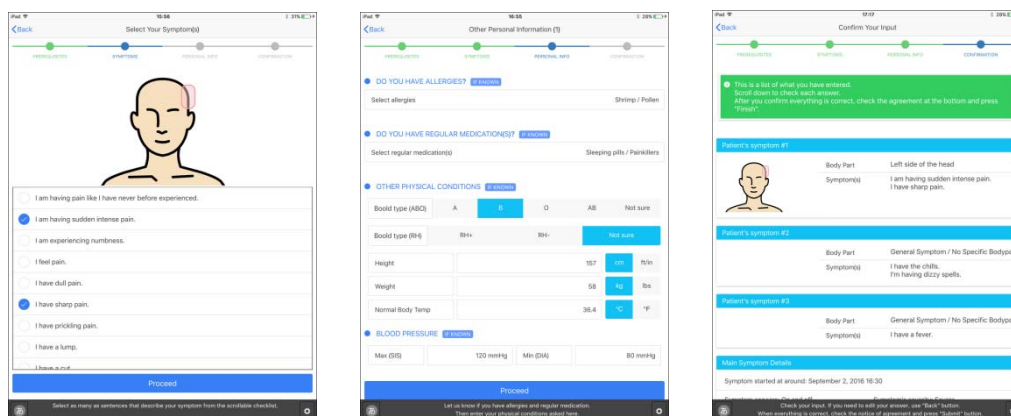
iPad 15:56 31%

Back Select Your Symptom(s)

PREREQUISITES SYMPTOMS PERSONAL INFO CONFIRMATION

I am having pain like I have never before experienced.

I am having sudden intense pain.

I am experiencing numbness.

I feel pain.

I have dull pain.

I have sharp pain.

I have prickling pain.

I have a lump.

I have a cut.

Proceed

Select as many as sentences that describe your symptom from the scrollable checklist.

iPad 16:55 28%

Back Other Personal Information (1)

PREREQUISITES SYMPTOMS PERSONAL INFO CONFIRMATION

DO YOU HAVE ALLERGIES? IF KNOWN

Select allergies Shrimp / Pollen

DO YOU HAVE REGULAR MEDICATION(S)? IF KNOWN

Select regular medication(s) Sleeping pills / Painkillers

OTHER PHYSICAL CONDITIONS IF KNOWN

| Boold type (ABO) | A | B | O | AB | Not sure |
|---|---|---|---|---|---|
| Boold type (RH) | RH+ | RH- | Not sure | | |

| Height | 157 | cm | ft/in |
|---|---|---|---|
| Weight | 58 | kg | lbs |
| Normal Body Temp | 36.4 | °C | °F |

BLOOD PRESSURE IF KNOWN

| Max (SIS) | 120 mmHg | Min (DIA) | 80 mmHg |
|---|---|---|---|

Proceed

Let us know if you have allergies and regular medication. Then enter your physical conditions asked here.

iPad 17:17 28%

Back Confirm Your Input

PREREQUISITES SYMPTOMS PERSONAL INFO CONFIRMATION

This is a list of what you have entered. Scroll down to check each answer. After you confirm everything is correct, check the agreement at the bottom and press "Finish".

Patient's symptom #1

| Body Part | Left side of the head |
|---|---|
| Symptom(s) | I am having sudden intense pain. I have sharp pain. |

Patient's symptom #2

| Body Part | General Symptom / No Specific Bodypa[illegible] |
|---|---|
| Symptom(s) | I have the chills. I'm having dizzy spells. |

Patient's symptom #3

| Body Part | General Symptom / No Specific Bodyp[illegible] |
|---|---|
| Symptom(s) | I have a fever. |

Main Symptom Details

Symptom started at around: September 2, 2016 16:30

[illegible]

Check your input. If you need to edit your answer, use "Back" button. When everything is correct, check the notice of agreement and press "Submit" button.